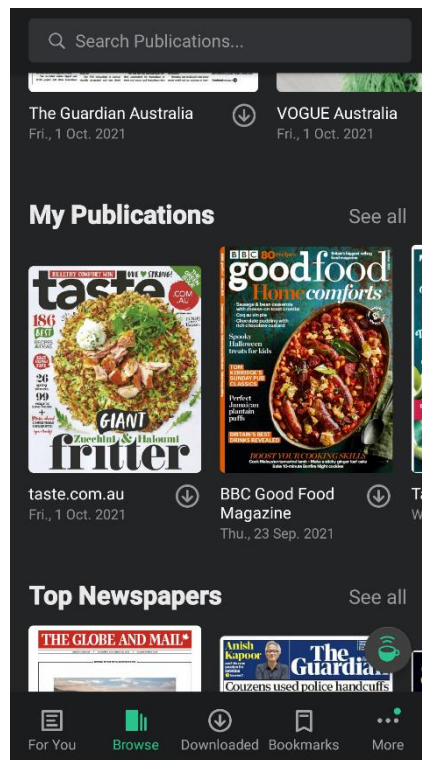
Search Publications...

The Guardian Australia
Fri., 1 Oct. 2021

VOGUE Australia
Fri., 1 Oct. 2021

My Publications

See all

taste
.COM.AU
186
GIANT
Zucchini & Haloumi
fritter

taste.com.au
Fri., 1 Oct. 2021

BBC
80 recipes
goodfood
Home comforts
BOOST YOUR COOKING SKILLS

BBC Good Food Magazine
Thu., 23 Sep. 2021

Top Newspapers

See all

THE GLOBE AND MAIL*

Anish Kapoor
The Guardian
Couzens used police handcuffs

For You
Browse
Downloaded
Bookmarks
More